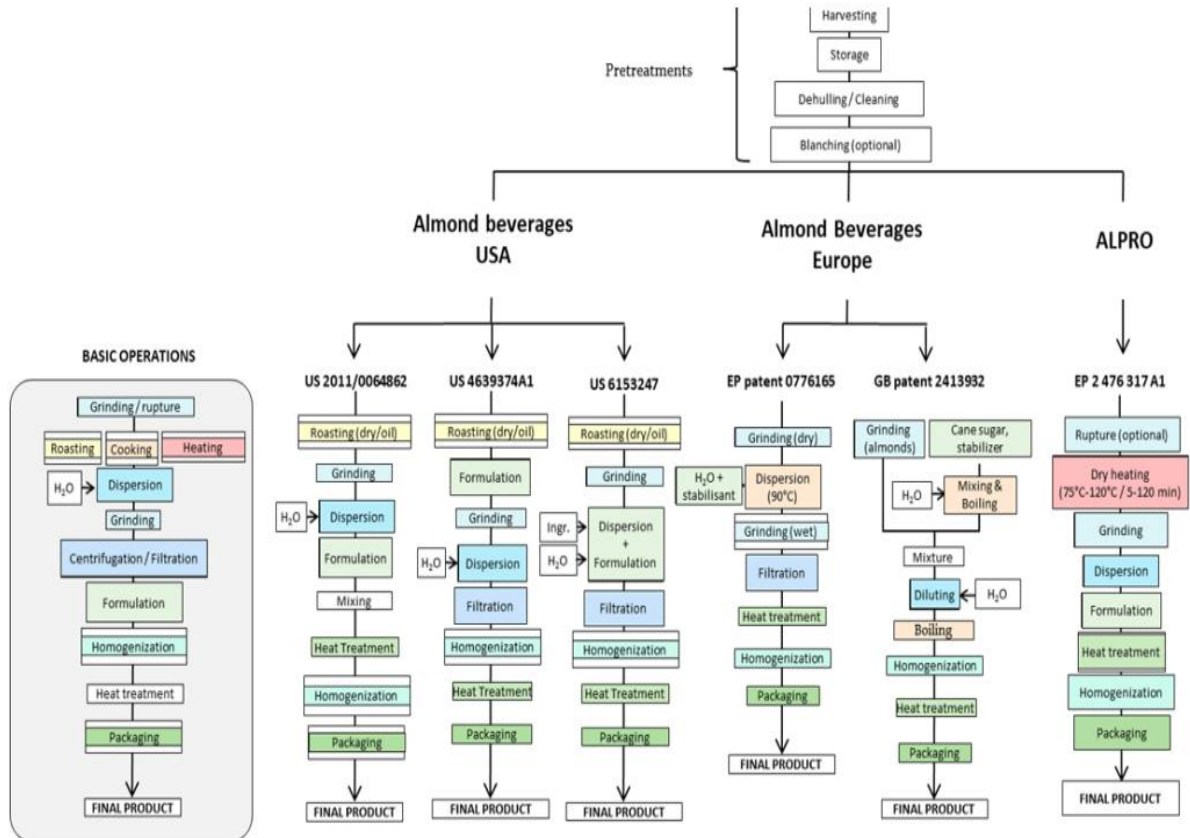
Pretreatments

Harvesting

Storage

Dehulling / Cleaning

Blanching (optional)

Almond beverages USA

Almond Beverages Europe

ALPRO

BASIC OPERATIONS

Grinding / rupture

Roasting

Cooking

Heating

$H_2O$

Dispersion

Grinding

Centrifugation / Filtration

Formulation

Homogenization

Heat treatment

Packaging

FINAL PRODUCT

US 2011/0064862

Roasting (dry/oil)

Grinding

$H_2O$

Dispersion

Formulation

Mixing

Heat Treatment

Homogenization

Packaging

FINAL PRODUCT

US 4639374A1

Roasting (dry/oil)

Formulation

Grinding

$H_2O$

Dispersion

Filtration

Homogenization

Heat Treatment

Packaging

FINAL PRODUCT

US 6153247

Roasting (dry/oil)

Grinding

Ingr.

$H_2O$

Dispersion + Formulation

Filtration

Homogenization

Heat Treatment

Packaging

FINAL PRODUCT

EP patent 0776165

Grinding (dry)

$H_2O$ + stabilisant

Dispersion (90°C)

Grinding (wet)

Filtration

Heat treatment

Homogenization

Packaging

FINAL PRODUCT

GB patent 2413932

Grinding (almonds)

Cane sugar, stabilizer

$H_2O$

Mixing & Boiling

Mixture

Diluting

$H_2O$

Boiling

Homogenization

Heat treatment

Packaging

FINAL PRODUCT

EP 2 476 317 A1

Rupture (optional)

Dry heating (75°C-120°C / 5-120 min)

Grinding

Dispersion

Formulation

Heat treatment

Homogenization

Packaging

FINAL PRODUCT